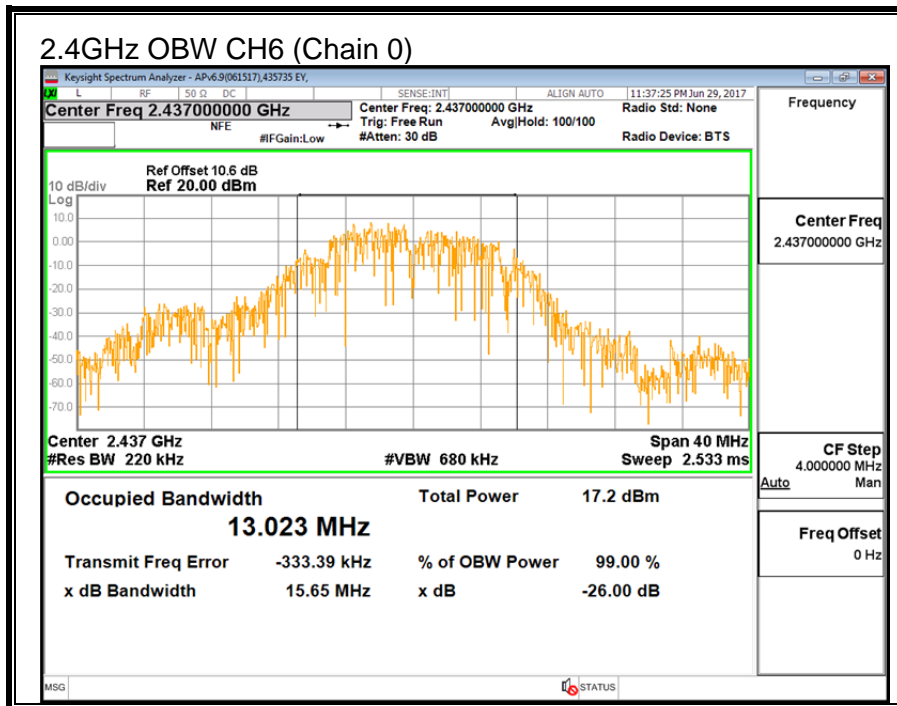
2.4GHz OBW CH6 (Chain 0)

Keysight Spectrum Analyzer - APv6.9(061517),435735 EY,

L RF 50 Ω DC SENSE:INT ALIGN AUTO 11:37:25 PM Jun 29, 2017

Center Freq 2.437000000 GHz

NFE #IFGain:Low

Center Freq: 2.437000000 GHz
Trig: Free Run Avg|Hold: 100/100
#Atten: 30 dB

Radio Std: None

Radio Device: BTS

Frequency

Ref Offset 10.6 dB
10 dB/div Ref 20.00 dBm
Log

10.0
0.00
-10.0
-20.0
-30.0
-40.0
-50.0
-60.0
-70.0

Center 2.437 GHz
#Res BW 220 kHz
#VBW 680 kHz
Span 40 MHz
Sweep 2.533 ms

Center Freq
2.437000000 GHz

CF Step
4.000000 MHz
Auto Man

Freq Offset
0 Hz

Occupied Bandwidth
13.023 MHz

Total Power 17.2 dBm

Transmit Freq Error -333.39 kHz
% of OBW Power 99.00 %
x dB Bandwidth 15.65 MHz
x dB -26.00 dB

MSG

STATUS